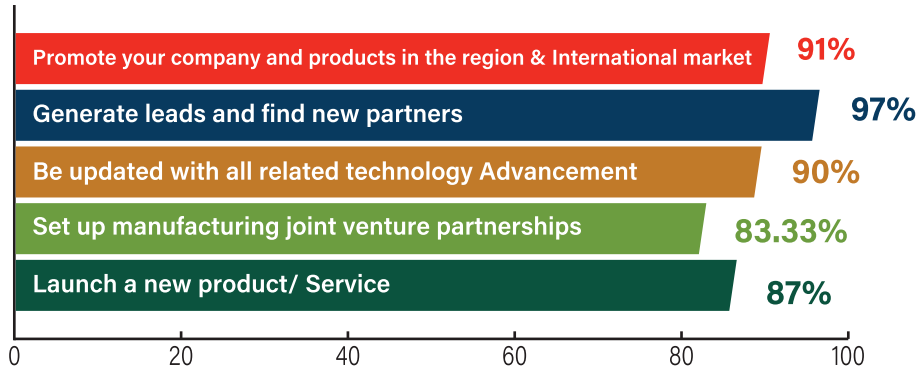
Promote your company and products in the region & International market 91%
Generate leads and find new partners 97%
Be updated with all related technology Advancement 90%
Set up manufacturing joint venture partnerships 83.33%
Launch a new product/ Service 87%

0 20 40 60 80 100